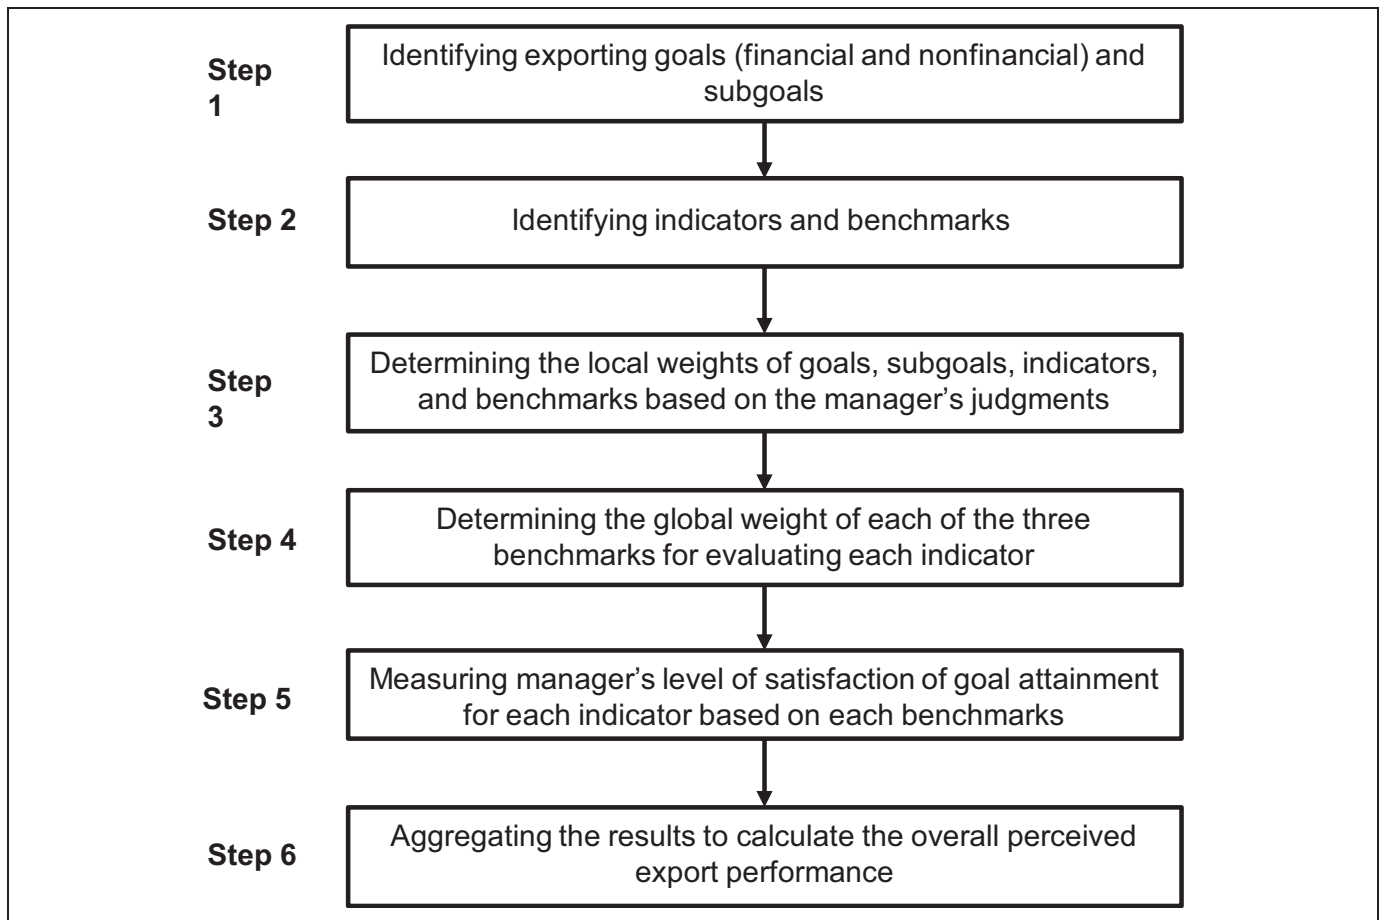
Step 1

Identifying exporting goals (financial and nonfinancial) and subgoals

Step 2

Identifying indicators and benchmarks

Step 3

Determining the local weights of goals, subgoals, indicators, and benchmarks based on the manager's judgments

Step 4

Determining the global weight of each of the three benchmarks for evaluating each indicator

Step 5

Measuring manager's level of satisfaction of goal attainment for each indicator based on each benchmarks

Step 6

Aggregating the results to calculate the overall perceived export performance